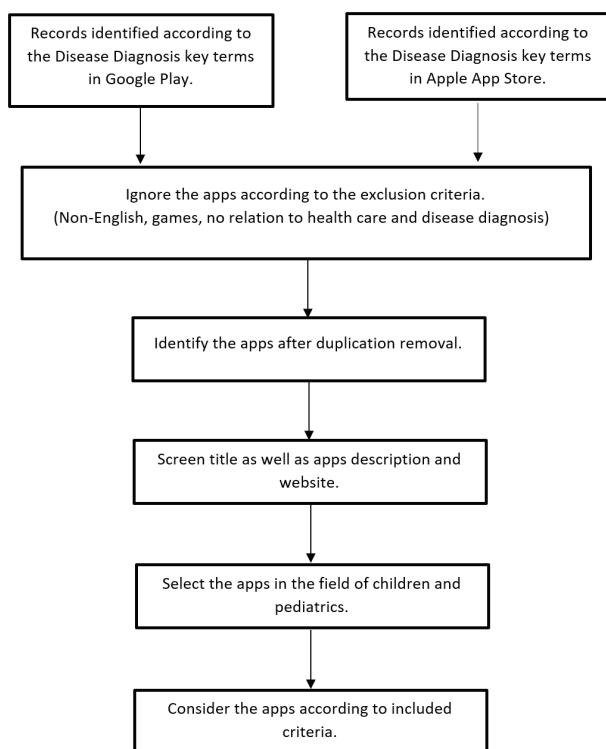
Records identified according to the Disease Diagnosis key terms in Google Play.

Records identified according to the Disease Diagnosis key terms in Apple App Store.

Ignore the apps according to the exclusion criteria. (Non-English, games, no relation to health care and disease diagnosis)

Identify the apps after duplication removal.

Screen title as well as apps description and website.

Select the apps in the field of children and pediatrics.

Consider the apps according to included criteria.